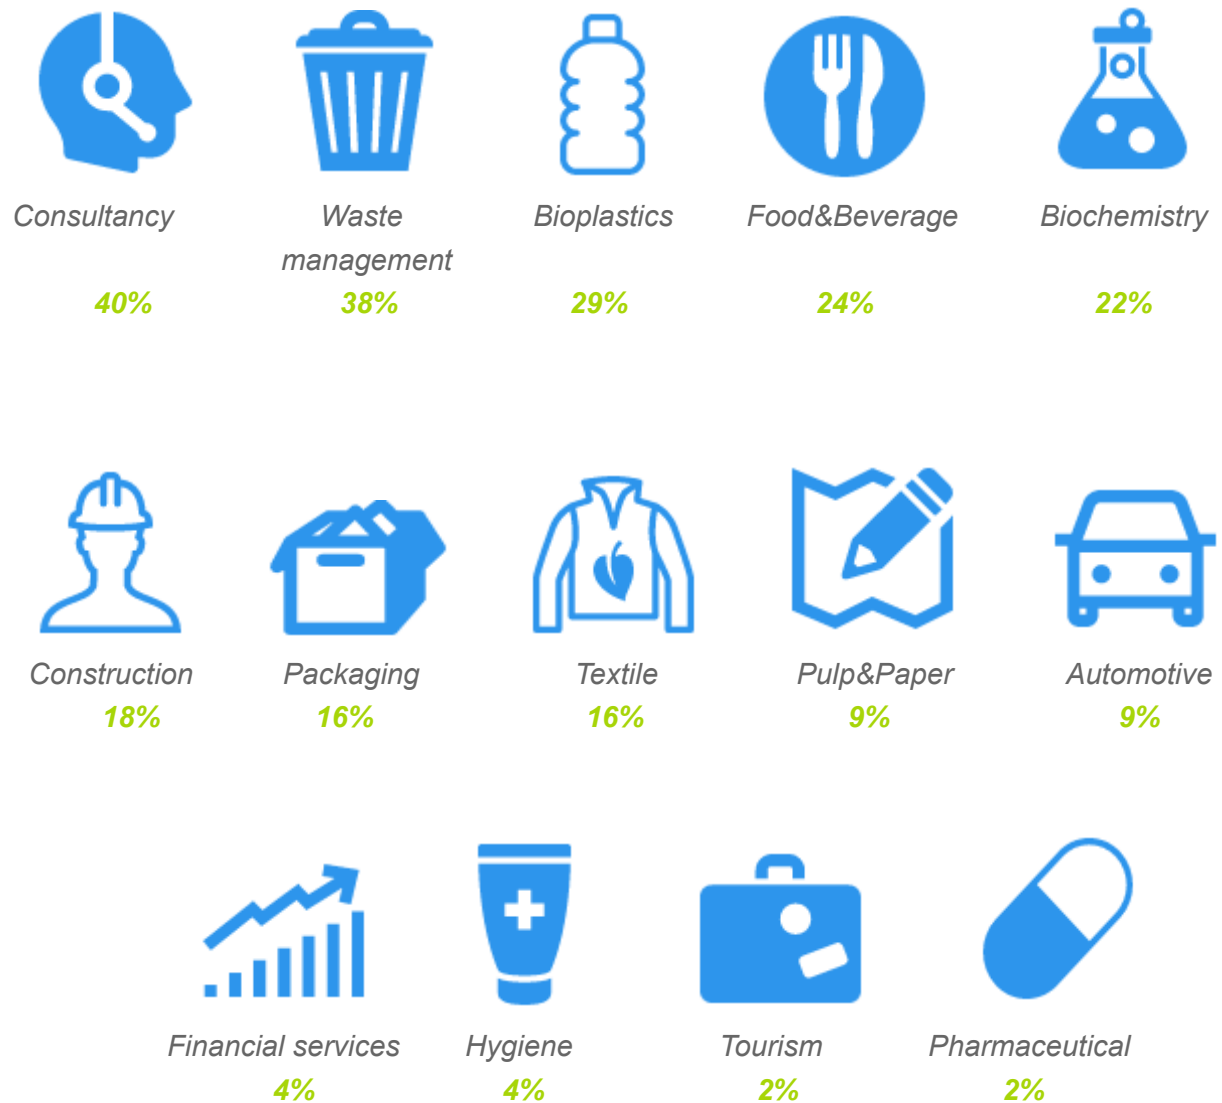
Consultancy
40%

Waste management
38%

Bioplastics
29%

Food&Beverage
24%

Biochemistry
22%

Construction
18%

Packaging
16%

Textile
16%

Pulp&Paper
9%

Automotive
9%

Financial services
4%

Hygiene
4%

Tourism
2%

Pharmaceutical
2%